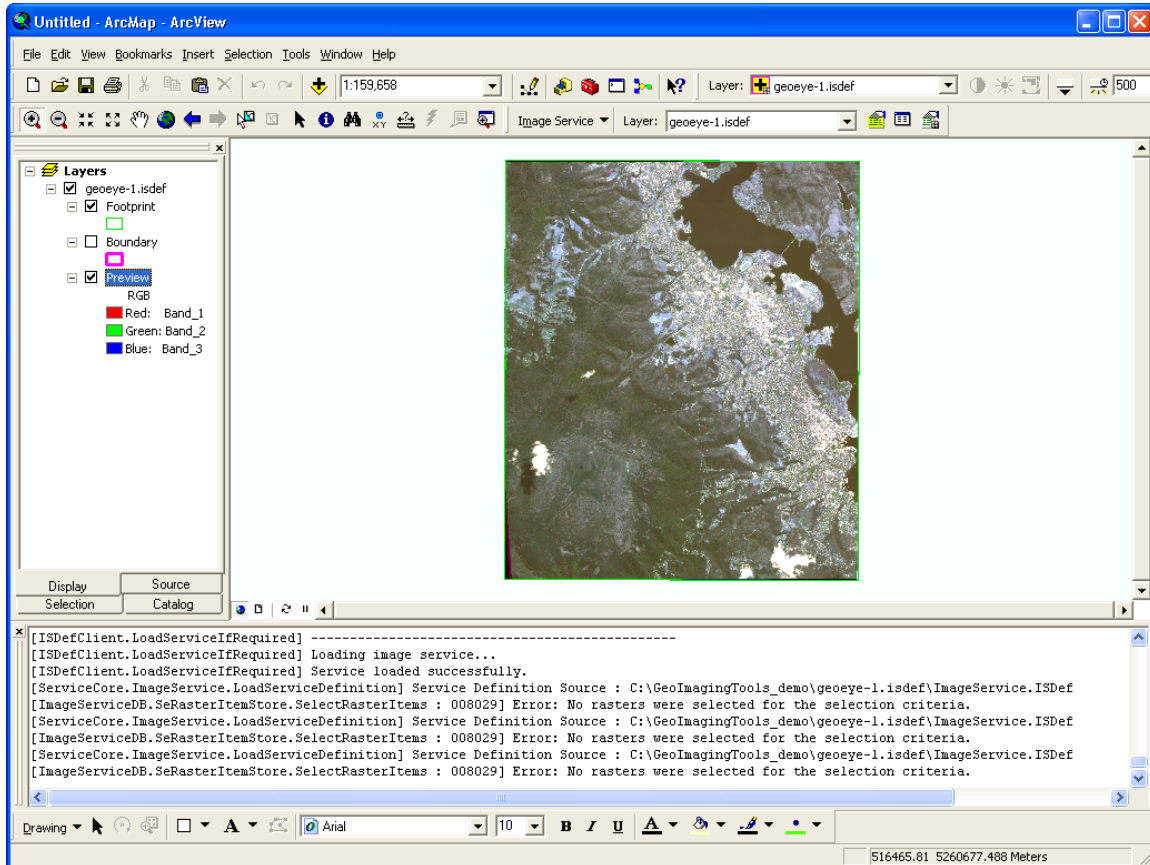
Untitled - ArcMap - ArcView

File Edit View Bookmarks Insert Selection Tools Window Help

1:159,658

Layer: geoeye-1.isdef

500

Image Service ▼ Layer: geoeye-1.isdef

Layers
geoeye-1.isdef
Footprint
Boundary
Preview
RGB
Red: Band_1
Green: Band_2
Blue: Band_3

Display
Source
Selection
Catalog

[ISDefClient.LoadServiceIfRequired] ----------------------------------------------
[ISDefClient.LoadServiceIfRequired] Loading image service...
[ISDefClient.LoadServiceIfRequired] Service loaded successfully.
[ServiceCore.ImageService.LoadServiceDefinition] Service Definition Source : C:\GeoImagingTools_demo\geoeye-1.isdef\ImageService.ISDef
[ImageServiceDB.SeRasterItemStore.SelectRasterItems : 008029] Error: No rasters were selected for the selection criteria.
[ServiceCore.ImageService.LoadServiceDefinition] Service Definition Source : C:\GeoImagingTools_demo\geoeye-1.isdef\ImageService.ISDef
[ImageServiceDB.SeRasterItemStore.SelectRasterItems : 008029] Error: No rasters were selected for the selection criteria.
[ServiceCore.ImageService.LoadServiceDefinition] Service Definition Source : C:\GeoImagingTools_demo\geoeye-1.isdef\ImageService.ISDef
[ImageServiceDB.SeRasterItemStore.SelectRasterItems : 008029] Error: No rasters were selected for the selection criteria.

Drawing ▼ Arial 10 B I U A

516465.81 5260677.488 Meters